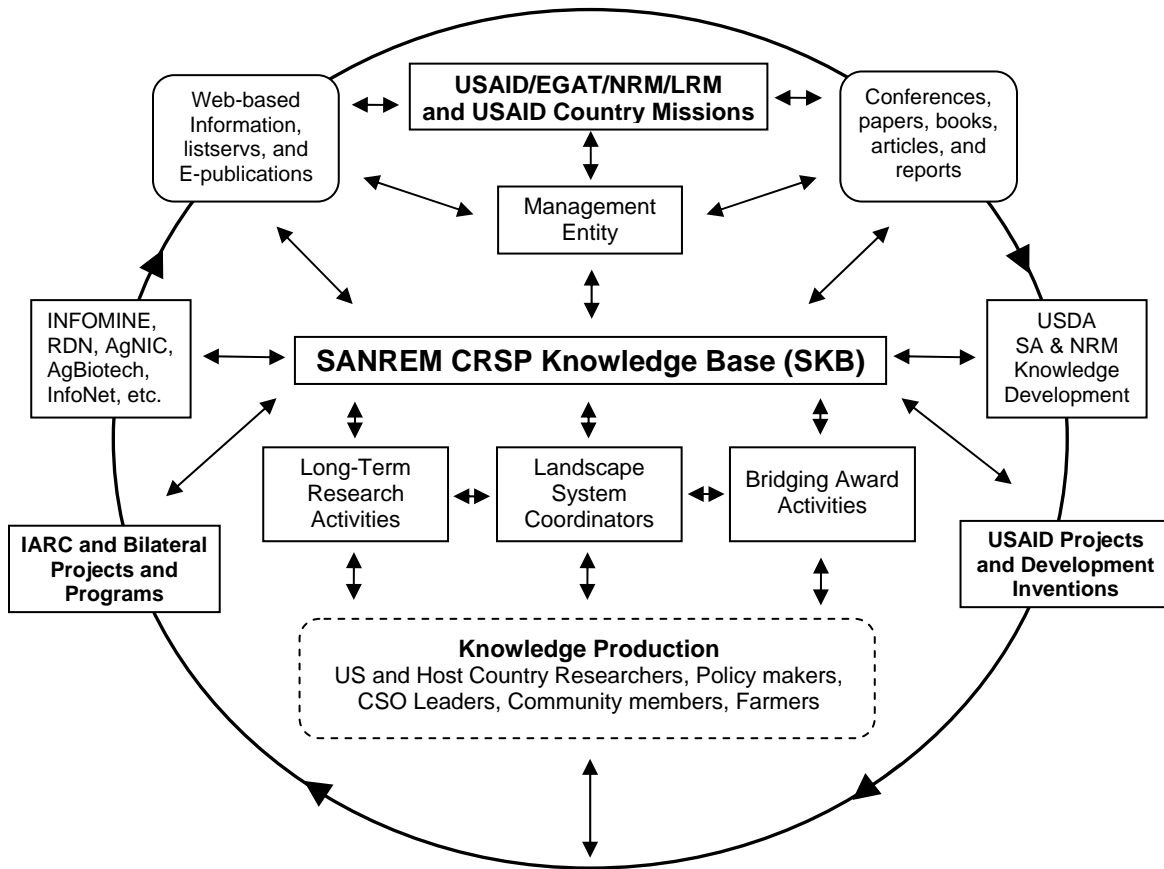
Web-based Information, listservs, and E-publications

USAID/EGAT/NRM/LRM and USAID Country Missions

Conferences, papers, books, articles, and reports

Management Entity

INFOMINE, RDN, AgNIC, AgBiotech, InfoNet, etc.

SANREM CRSP Knowledge Base (SKB)

USDA SA & NRM Knowledge Development

Long-Term Research Activities

Landscape System Coordinators

Bridging Award Activities

IARC and Bilateral Projects and Programs

USAID Projects and Development Inventions

Knowledge Production
US and Host Country Researchers, Policy makers, CSO Leaders, Community members, Farmers